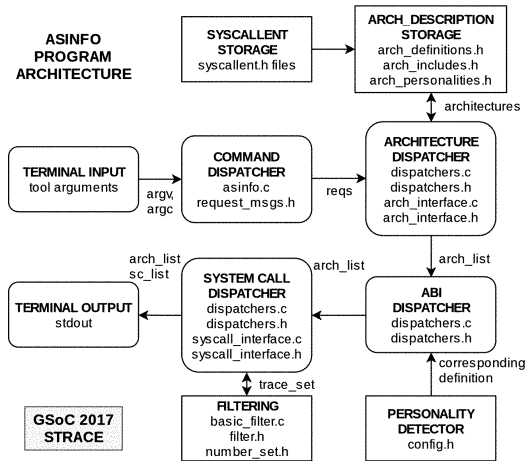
ASINFO PROGRAM ARCHITECTURE

SYSCALLENT STORAGE
syscallent.h files

ARCH_DESCRIPTION STORAGE
arch_definitions.h
arch_includes.h
arch_personalities.h

architectures

TERMINAL INPUT
tool arguments

argv, argc

COMMAND DISPATCHER
asinfo.c
request_msgs.h

reqs

ARCHITECTURE DISPATCHER
dispatchers.c
dispatchers.h
arch_interface.c
arch_interface.h

arch_list

arch_list
sc_list

arch_list

TERMINAL OUTPUT
stdout

SYSTEM CALL DISPATCHER
dispatchers.c
dispatchers.h
syscall_interface.c
syscall_interface.h

ABI DISPATCHER
dispatchers.c
dispatchers.h

corresponding definition

trace_set

GSoC 2017 STRACE

FILTERING
basic_filter.c
filter.h
number_set.h

PERSONALITY DETECTOR
config.h